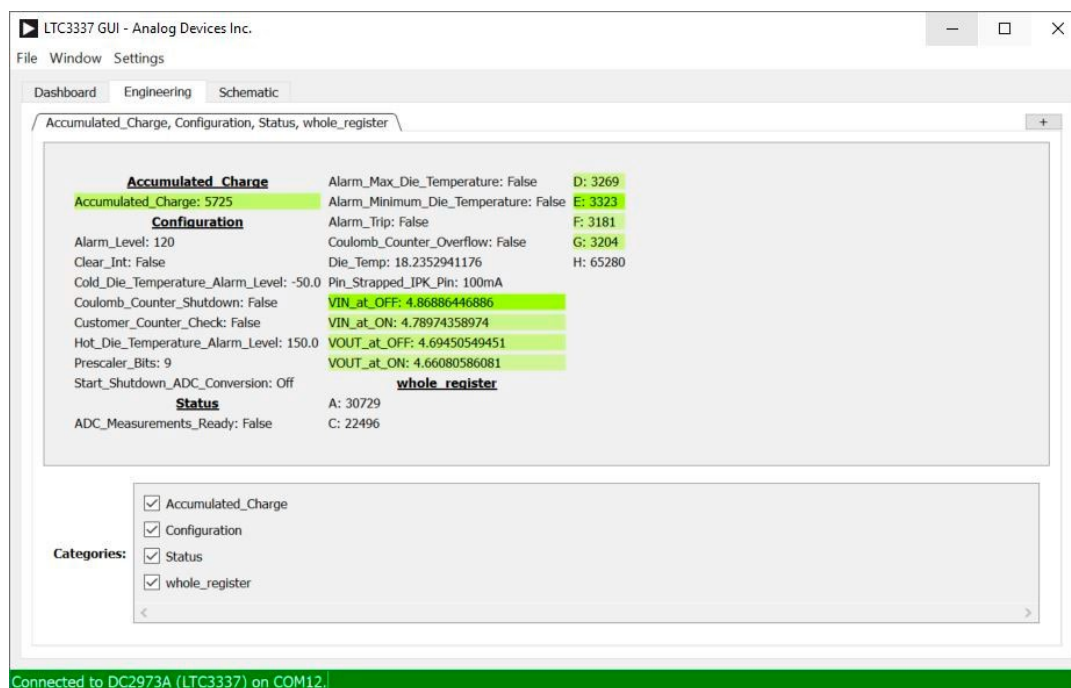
LTC3337 GUI - Analog Devices Inc.

File Window Settings

Dashboard Engineering Schematic

Accumulated_Charge, Configuration, Status, whole_register

+

**Accumulated_Charge**
Accumulated_Charge: 5725
**Configuration**
Alarm_Level: 120
Clear_Int: False
Cold_Die_Temperature_Alarm_Level: -50.0
Coulomb_Counter_Shutdown: False
Customer_Counter_Check: False
Hot_Die_Temperature_Alarm_Level: 150.0
Prescaler_Bits: 9
Start_Shutdown_ADC_Conversion: Off
**Status**
ADC_Measurements_Ready: False

Alarm_Max_Die_Temperature: False
Alarm_Minimum_Die_Temperature: False
Alarm_Trip: False
Coulomb_Counter_Overflow: False
Die_Temp: 18.2352941176
Pin_Strapped_IPK_Pin: 100mA
VIN_at_OFF: 4.86886446886
VIN_at_ON: 4.78974358974
VOUT_at_OFF: 4.69450549451
VOUT_at_ON: 4.66080586081
**whole_register**
A: 30729
C: 22496

D: 3269
E: 3323
F: 3181
G: 3204
H: 65280

Categories:
Accumulated_Charge
Configuration
Status
whole_register

Connected to DC2973A (LTC3337) on COM12.